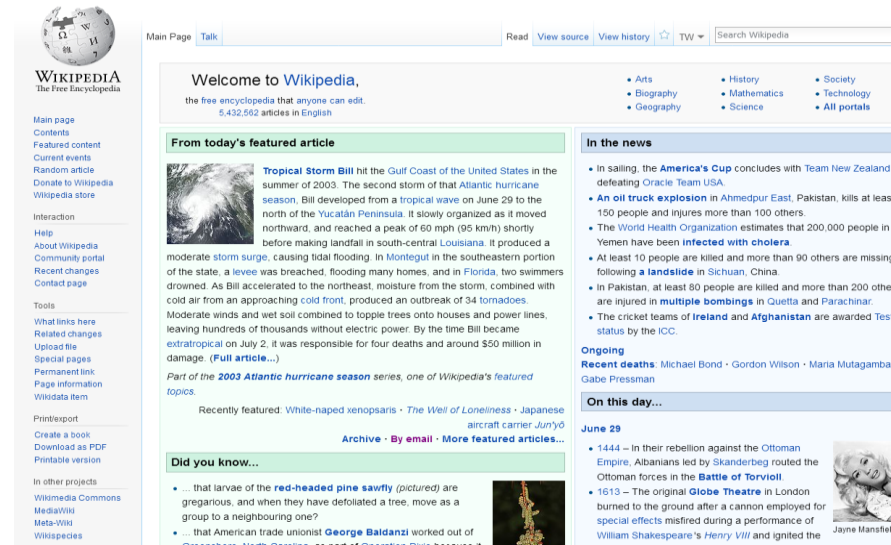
Wikipedia
The Free Encyclopedia

Main Page Talk

Read View source View history ☆ TW ▾ Search Wikipedia

Main page
Contents
Featured content
Current events
Random article
Donate to Wikipedia
Wikipedia store

Interaction
Help
About Wikipedia
Community portal
Recent changes
Contact page

Tools
What links here
Related changes
Upload file
Special pages
Permanent link
Page information
Wikidata item

Print/export
Create a book
Download as PDF
Printable version

In other projects
Wikimedia Commons
MediaWiki
Meta-Wiki
Wikispecies

Welcome to Wikipedia,
the free encyclopedia that anyone can edit.
5,432,562 articles in English

• Arts
• Biography
• Geography
• History
• Mathematics
• Science
• Society
• Technology
• All portals

From today's featured article

Tropical Storm Bill hit the Gulf Coast of the United States in the summer of 2003. The second storm of that Atlantic hurricane season, Bill developed from a tropical wave on June 29 to the north of the Yucatán Peninsula. It slowly organized as it moved northward, and reached a peak of 60 mph (95 km/h) shortly before making landfall in south-central Louisiana. It produced a moderate storm surge, causing tidal flooding. In Montegut in the southeastern portion of the state, a levee was breached, flooding many homes, and in Florida, two swimmers drowned. As Bill accelerated to the northeast, moisture from the storm, combined with cold air from an approaching cold front, produced an outbreak of 34 tornadoes. Moderate winds and wet soil combined to topple trees onto houses and power lines, leaving hundreds of thousands without electric power. By the time Bill became extratropical on July 2, it was responsible for four deaths and around $50 million in damage. (Full article...)

Part of the 2003 Atlantic hurricane season series, one of Wikipedia's featured topics.

Recently featured: White-naped xenopsaris · The Well of Loneliness · Japanese aircraft carrier Jun'yō
Archive · By email · More featured articles...

Did you know...

• ... that larvae of the red-headed pine sawfly (pictured) are gregarious, and when they have defoliated a tree, move as a group to a neighbouring one?
• ... that American trade unionist George Baldanzi worked out of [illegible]

In the news

• In sailing, the America's Cup concludes with Team New Zealand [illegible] defeating Oracle Team USA.
• An oil truck explosion in Ahmedpur East, Pakistan, kills at leas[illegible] 150 people and injures more than 100 others.
• The World Health Organization estimates that 200,000 people in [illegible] Yemen have been infected with cholera.
• At least 10 people are killed and more than 90 others are missing following a landslide in Sichuan, China.
• In Pakistan, at least 80 people are killed and more than 200 othe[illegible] are injured in multiple bombings in Quetta and Parachinar.
• The cricket teams of Ireland and Afghanistan are awarded Tes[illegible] status by the ICC.

Ongoing
Recent deaths: Michael Bond · Gordon Wilson · Maria Mutagamba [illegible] Gabe Pressman

On this day...

June 29

• 1444 – In their rebellion against the Ottoman Empire, Albanians led by Skanderbeg routed the Ottoman forces in the Battle of Torvioll.
• 1613 – The original Globe Theatre in London burned to the ground after a cannon employed for special effects misfired during a performance of William Shakespeare's Henry VIII and ignited the

Jayne Mansfiel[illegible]